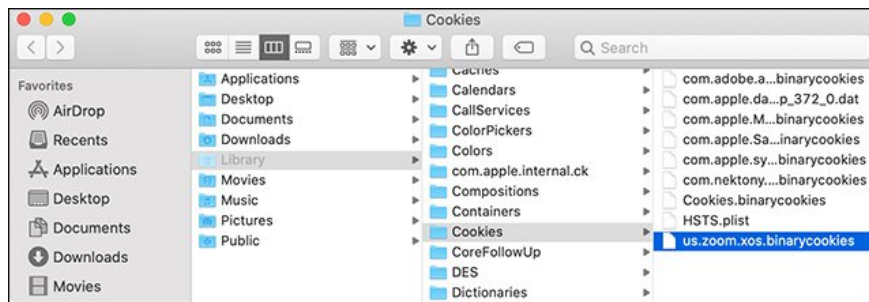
Cookies

Q Search

Favorites
AirDrop
Recents
Applications
Desktop
Documents
Downloads
Movies

Applications
Desktop
Documents
Downloads
Library
Movies
Music
Pictures
Public

Caches
Calendars
CallServices
ColorPickers
Colors
com.apple.internal.ck
Compositions
Containers
Cookies
CoreFollowUp
DES
Dictionaries

com.adobe.a...binarycookies
com.apple.da...p_372_0.dat
com.apple.M...binarycookies
com.apple.Sa...inarycookies
com.apple.sy...binarycookies
com.nektony....binarycookies
Cookies.binarycookies
HSTS.plist
us.zoom.xos.binarycookies